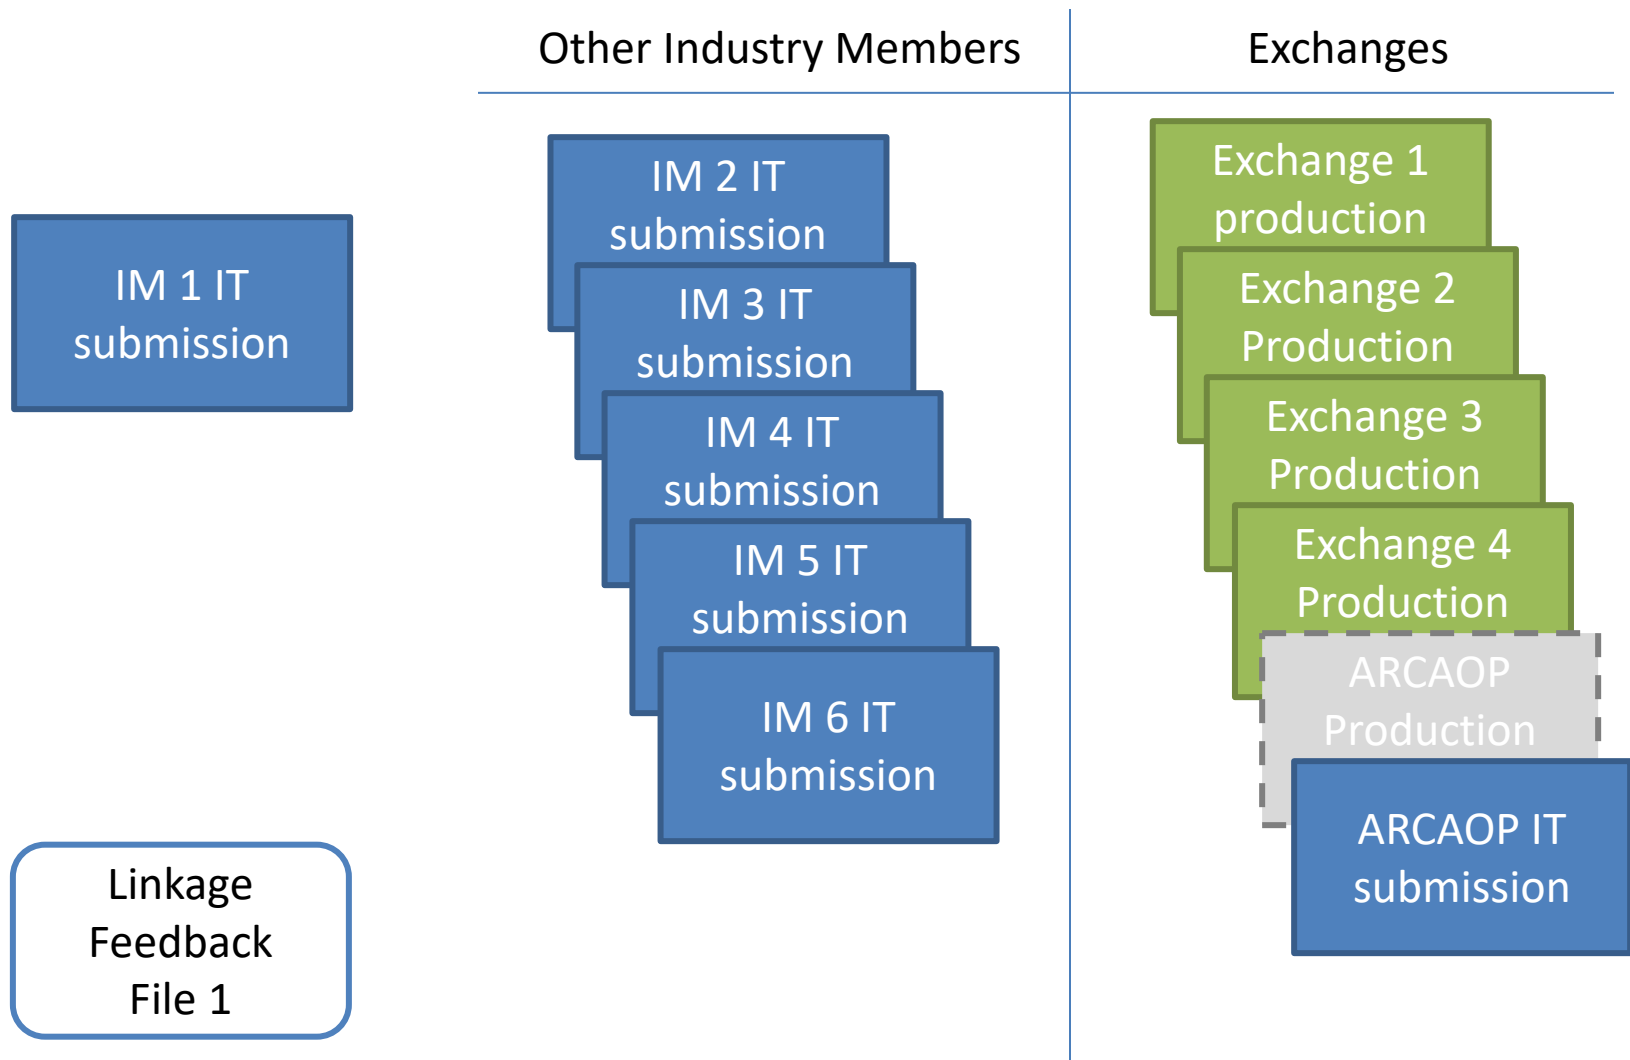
Other Industry Members

Exchanges

IM 1 IT submission

IM 2 IT submission

IM 3 IT submission

IM 4 IT submission

IM 5 IT submission

IM 6 IT submission

Exchange 1 production

Exchange 2 Production

Exchange 3 Production

Exchange 4 Production

ARCAOP Production

ARCAOP IT submission

Linkage Feedback File 1